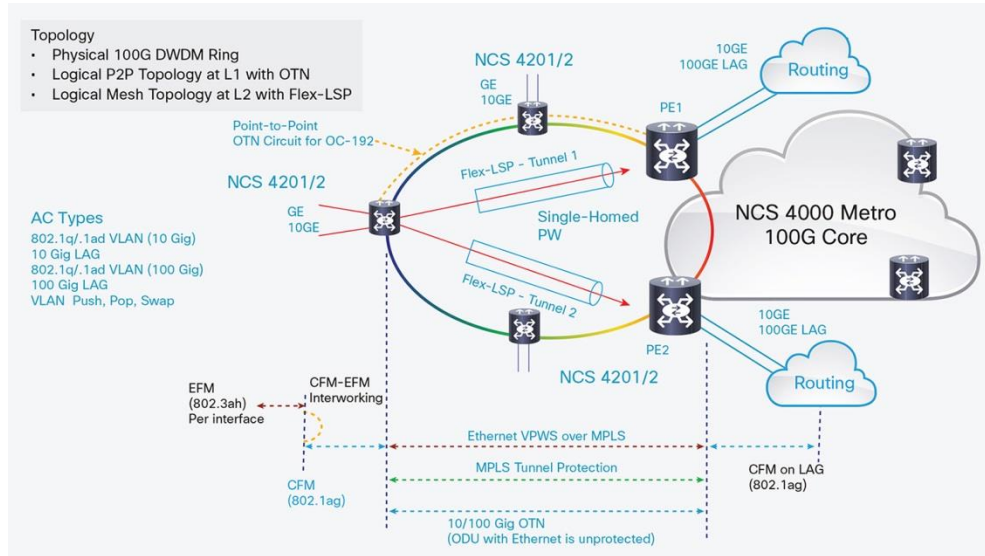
Topology
• Physical 100G DWDM Ring
• Logical P2P Topology at L1 with OTN
• Logical Mesh Topology at L2 with Flex-LSP

NCS 4201/2
GE
10GE

10GE
100GE LAG

Routing

PE1

Point-to-Point
OTN Circuit for OC-192

Flex-LSP - Tunnel 1

NCS 4201/2

GE
10GE

Single-Homed
PW

NCS 4000 Metro
100G Core

AC Types
802.1q/.1ad VLAN (10 Gig)
10 Gig LAG
802.1q/.1ad VLAN (100 Gig)
100 Gig LAG
VLAN Push, Pop, Swap

Flex-LSP - Tunnel 2

PE2

10GE
100GE LAG

Routing

NCS 4201/2

EFM
(802.3ah)
Per interface

CFM-EFM
Interworking

Ethernet VPWS over MPLS

MPLS Tunnel Protection

CFM
(802.1ag)

CFM on LAG
(802.1ag)

10/100 Gig OTN
(ODU with Ethernet is unprotected)